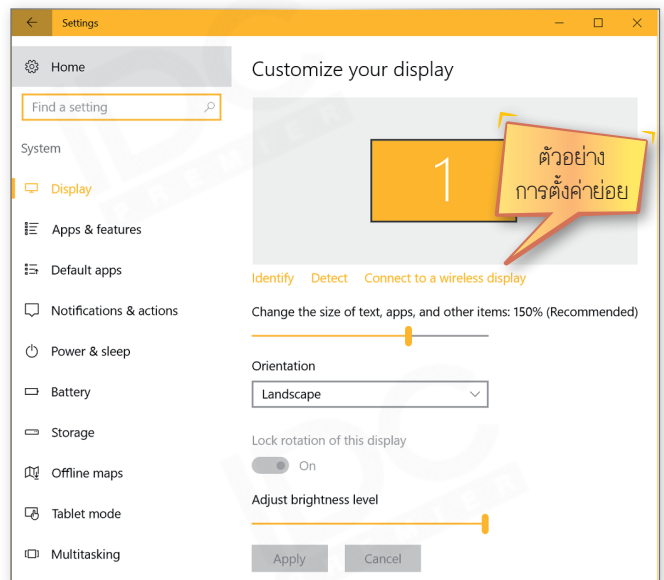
Settings

Home

Find a setting

System

Display

Apps & features

Default apps

Notifications & actions

Power & sleep

Battery

Storage

Offline maps

Tablet mode

Multitasking

Customize your display

1

ตัวอย่าง การตั้งค่าย่อย

Identify Detect Connect to a wireless display

Change the size of text, apps, and other items: 150% (Recommended)

Orientation

Landscape

Lock rotation of this display

On

Adjust brightness level

Apply Cancel